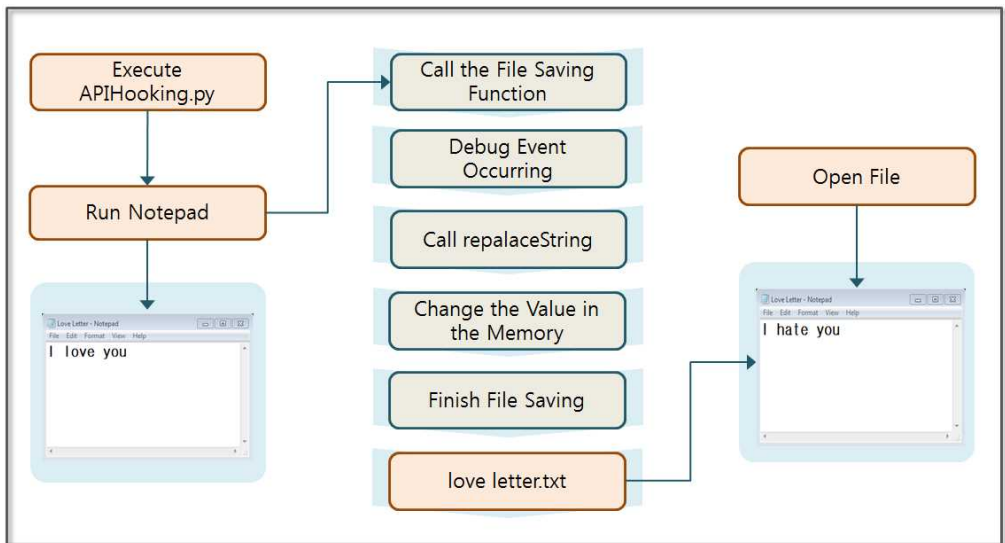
Execute APIHooking.py

Run Notepad

Love Letter - Notepad
File Edit Format View Help
I love you

Call the File Saving Function

Debug Event Occurring

Call repalaceString

Change the Value in the Memory

Finish File Saving

love letter.txt

Open File

Love Letter - Notepad
File Edit Format View Help
I hate you